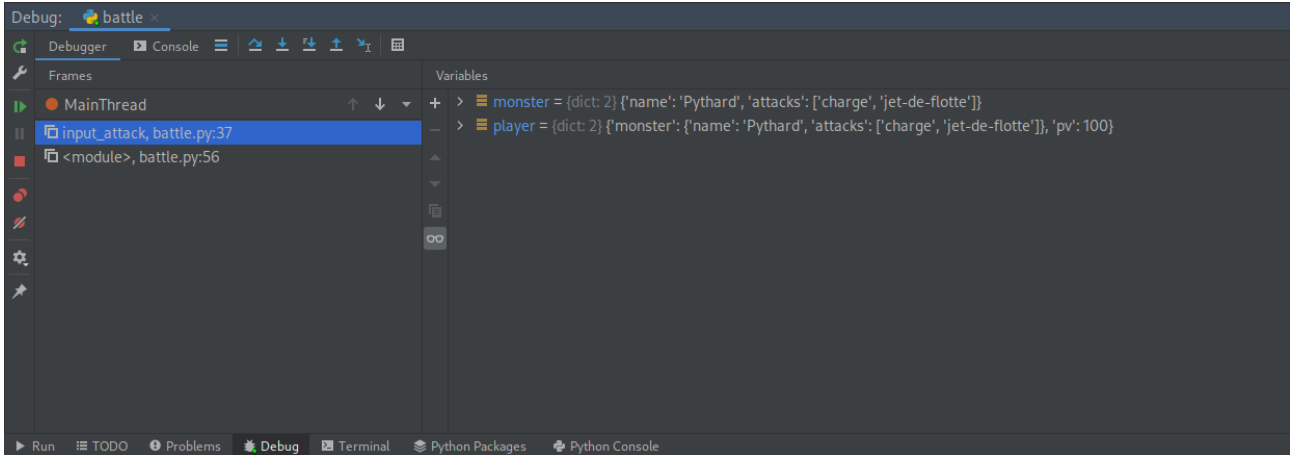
Debug: battle ×

Debugger Console

Frames

MainThread

input_attack, battle.py:37

<module>, battle.py:56

Variables

monster = {dict: 2} {'name': 'Pythard', 'attacks': ['charge', 'jet-de-flotte']}

player = {dict: 2} {'monster': {'name': 'Pythard', 'attacks': ['charge', 'jet-de-flotte']}, 'pv': 100}

Run TODO Problems Debug Terminal Python Packages Python Console